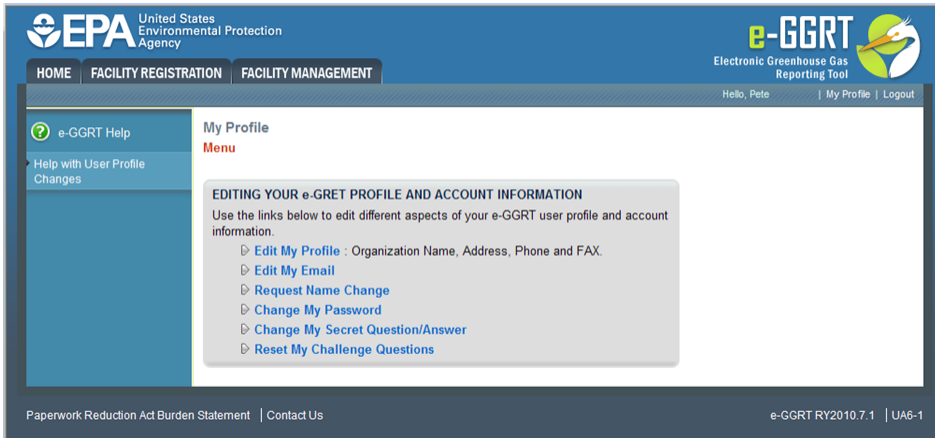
EPA United States Environmental Protection Agency

HOME FACILITY REGISTRATION FACILITY MANAGEMENT

e-GGRT Electronic Greenhouse Gas Reporting Tool

Hello, Pete | My Profile | Logout

e-GGRT Help

Help with User Profile Changes

My Profile

Menu

EDITING YOUR e-GRET PROFILE AND ACCOUNT INFORMATION

Use the links below to edit different aspects of your e-GGRT user profile and account information.

Edit My Profile : Organization Name, Address, Phone and FAX.

Edit My Email

Request Name Change

Change My Password

Change My Secret Question/Answer

Reset My Challenge Questions

Paperwork Reduction Act Burden Statement | Contact Us

e-GGRT RY2010.7.1 | UA6-1